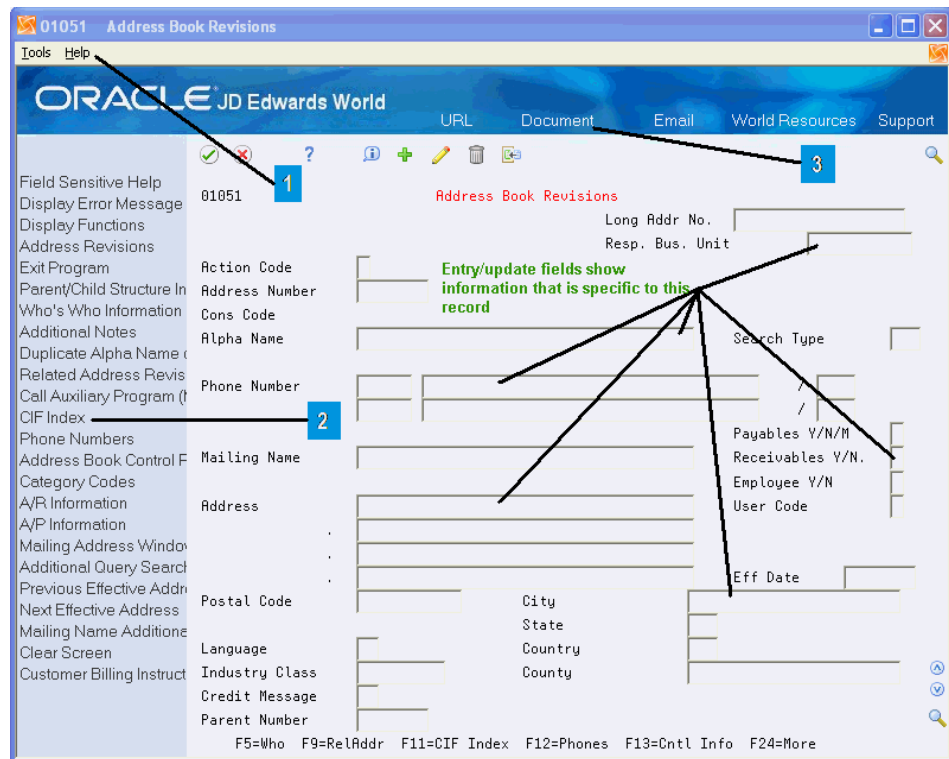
01051 Address Book Revisions

Tools Help

ORACLE JD Edwards World

URL Document Email World Resources Support

1

2

3

Field Sensitive Help
Display Error Message
Display Functions
Address Revisions
Exit Program
Parent/Child Structure In
Who's Who Information
Additional Notes
Duplicate Alpha Name
Related Address Revis
Call Auxiliary Program (
CIF Index
Phone Numbers
Address Book Control F
Category Codes
A/R Information
A/P Information
Mailing Address Windo
Additional Query Search
Previous Effective Addr
Next Effective Address
Mailing Name Additiona
Clear Screen
Customer Billing Instruct

01051 Address Book Revisions

Long Addr No.
Resp. Bus. Unit
Action Code
Address Number
Cons Code
Alpha Name
Search Type
Phone Number
/
/
Payables Y/N/M
Mailing Name
Receivables Y/N.
Employee Y/N
Address
User Code
.
.
.
Eff Date
Postal Code
City
State
Language
Country
Industry Class
County
Credit Message
Parent Number

Entry/update fields show information that is specific to this record

F5=Who F9=RelAddr F11=CIF Index F12=Phones F13=Cntl Info F24=More